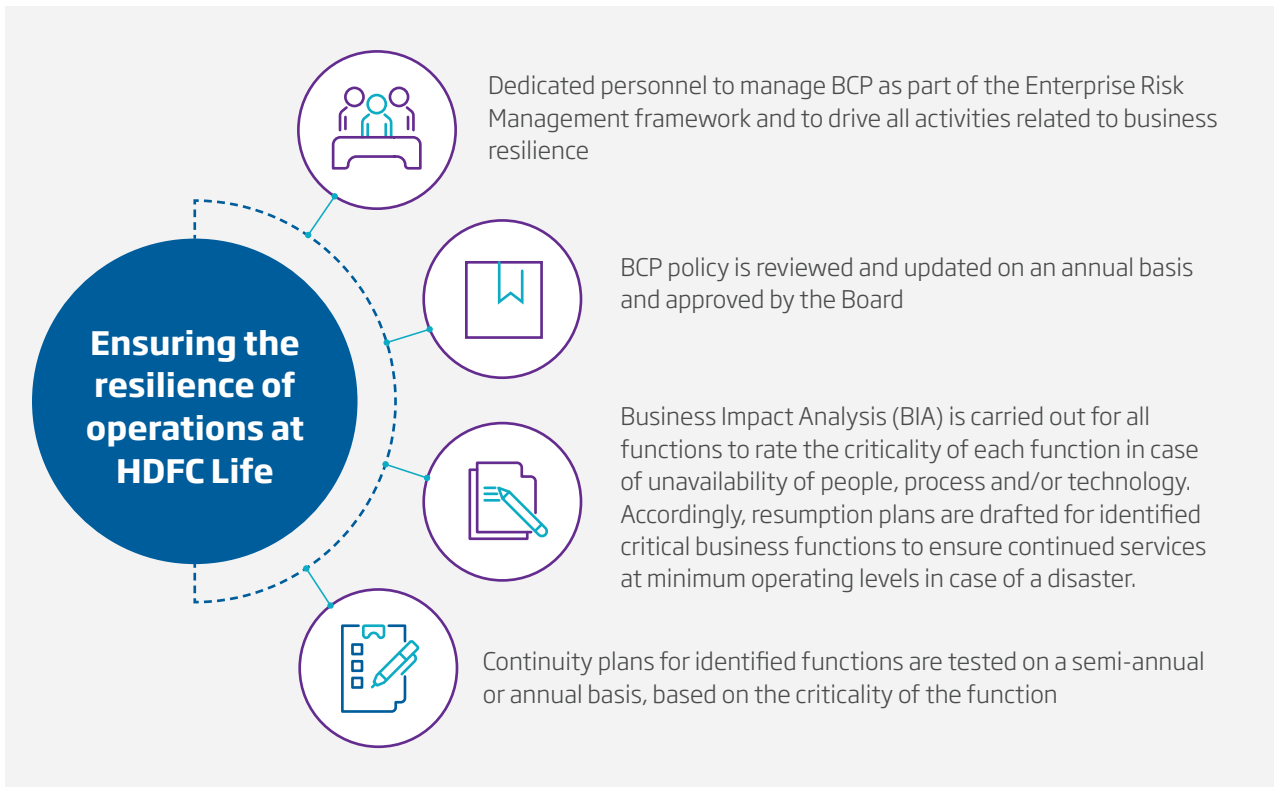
Ensuring the resilience of operations at HDFC Life

Dedicated personnel to manage BCP as part of the Enterprise Risk Management framework and to drive all activities related to business resilience

BCP policy is reviewed and updated on an annual basis and approved by the Board

Business Impact Analysis (BIA) is carried out for all functions to rate the criticality of each function in case of unavailability of people, process and/or technology. Accordingly, resumption plans are drafted for identified critical business functions to ensure continued services at minimum operating levels in case of a disaster.

Continuity plans for identified functions are tested on a semi-annual or annual basis, based on the criticality of the function